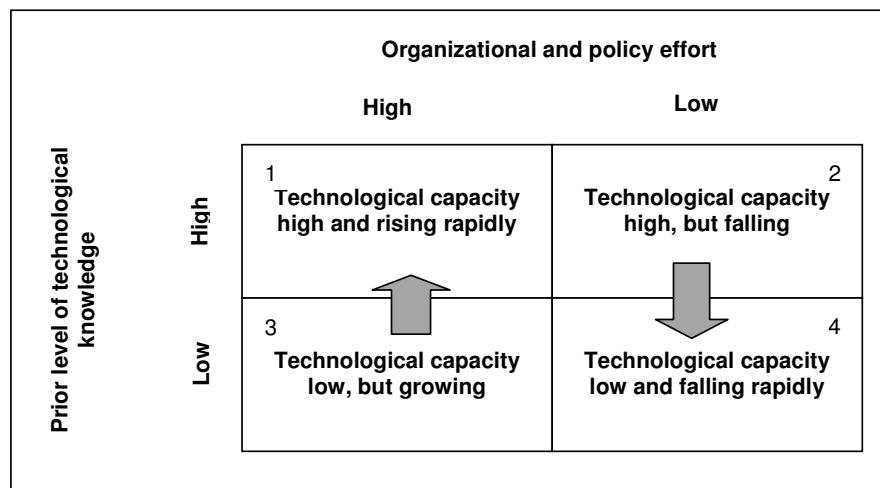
Organizational and policy effort

High

Low

Prior level of technological knowledge

High

Low

1
Technological capacity high and rising rapidly

2
Technological capacity high, but falling

3
Technological capacity low, but growing

4
Technological capacity low and falling rapidly